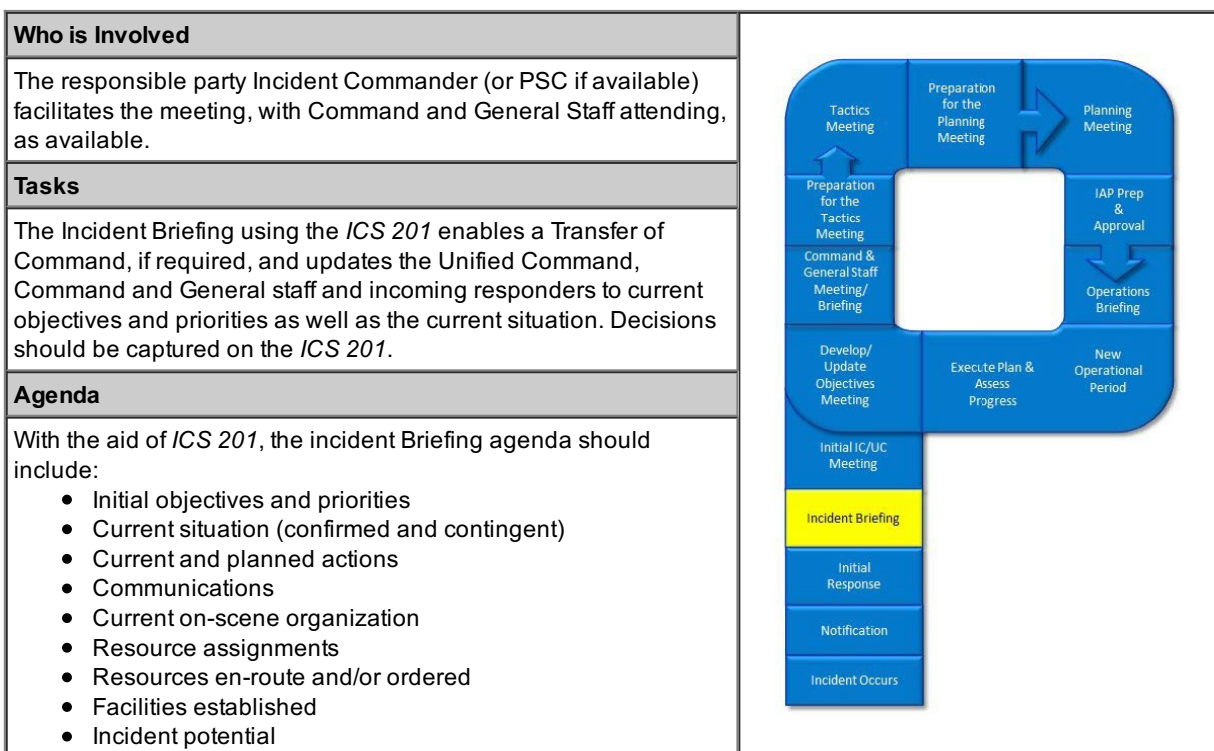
**Who is Involved**

The responsible party Incident Commander (or PSC if available) facilitates the meeting, with Command and General Staff attending, as available.

**Tasks**

The Incident Briefing using the *ICS 201* enables a Transfer of Command, if required, and updates the Unified Command, Command and General staff and incoming responders to current objectives and priorities as well as the current situation. Decisions should be captured on the *ICS 201*.

**Agenda**

With the aid of *ICS 201*, the incident Briefing agenda should include:

- Initial objectives and priorities
- Current situation (confirmed and contingent)
- Current and planned actions
- Communications
- Current on-scene organization
- Resource assignments
- Resources en-route and/or ordered
- Facilities established
- Incident potential

Tactics Meeting
Preparation for the Planning Meeting
Planning Meeting
Preparation for the Tactics Meeting
IAP Prep & Approval
Command & General Staff Meeting/ Briefing
Operations Briefing
Develop/ Update Objectives Meeting
Execute Plan & Assess Progress
New Operational Period
Initial IC/UC Meeting
Incident Briefing
Initial Response
Notification
Incident Occurs